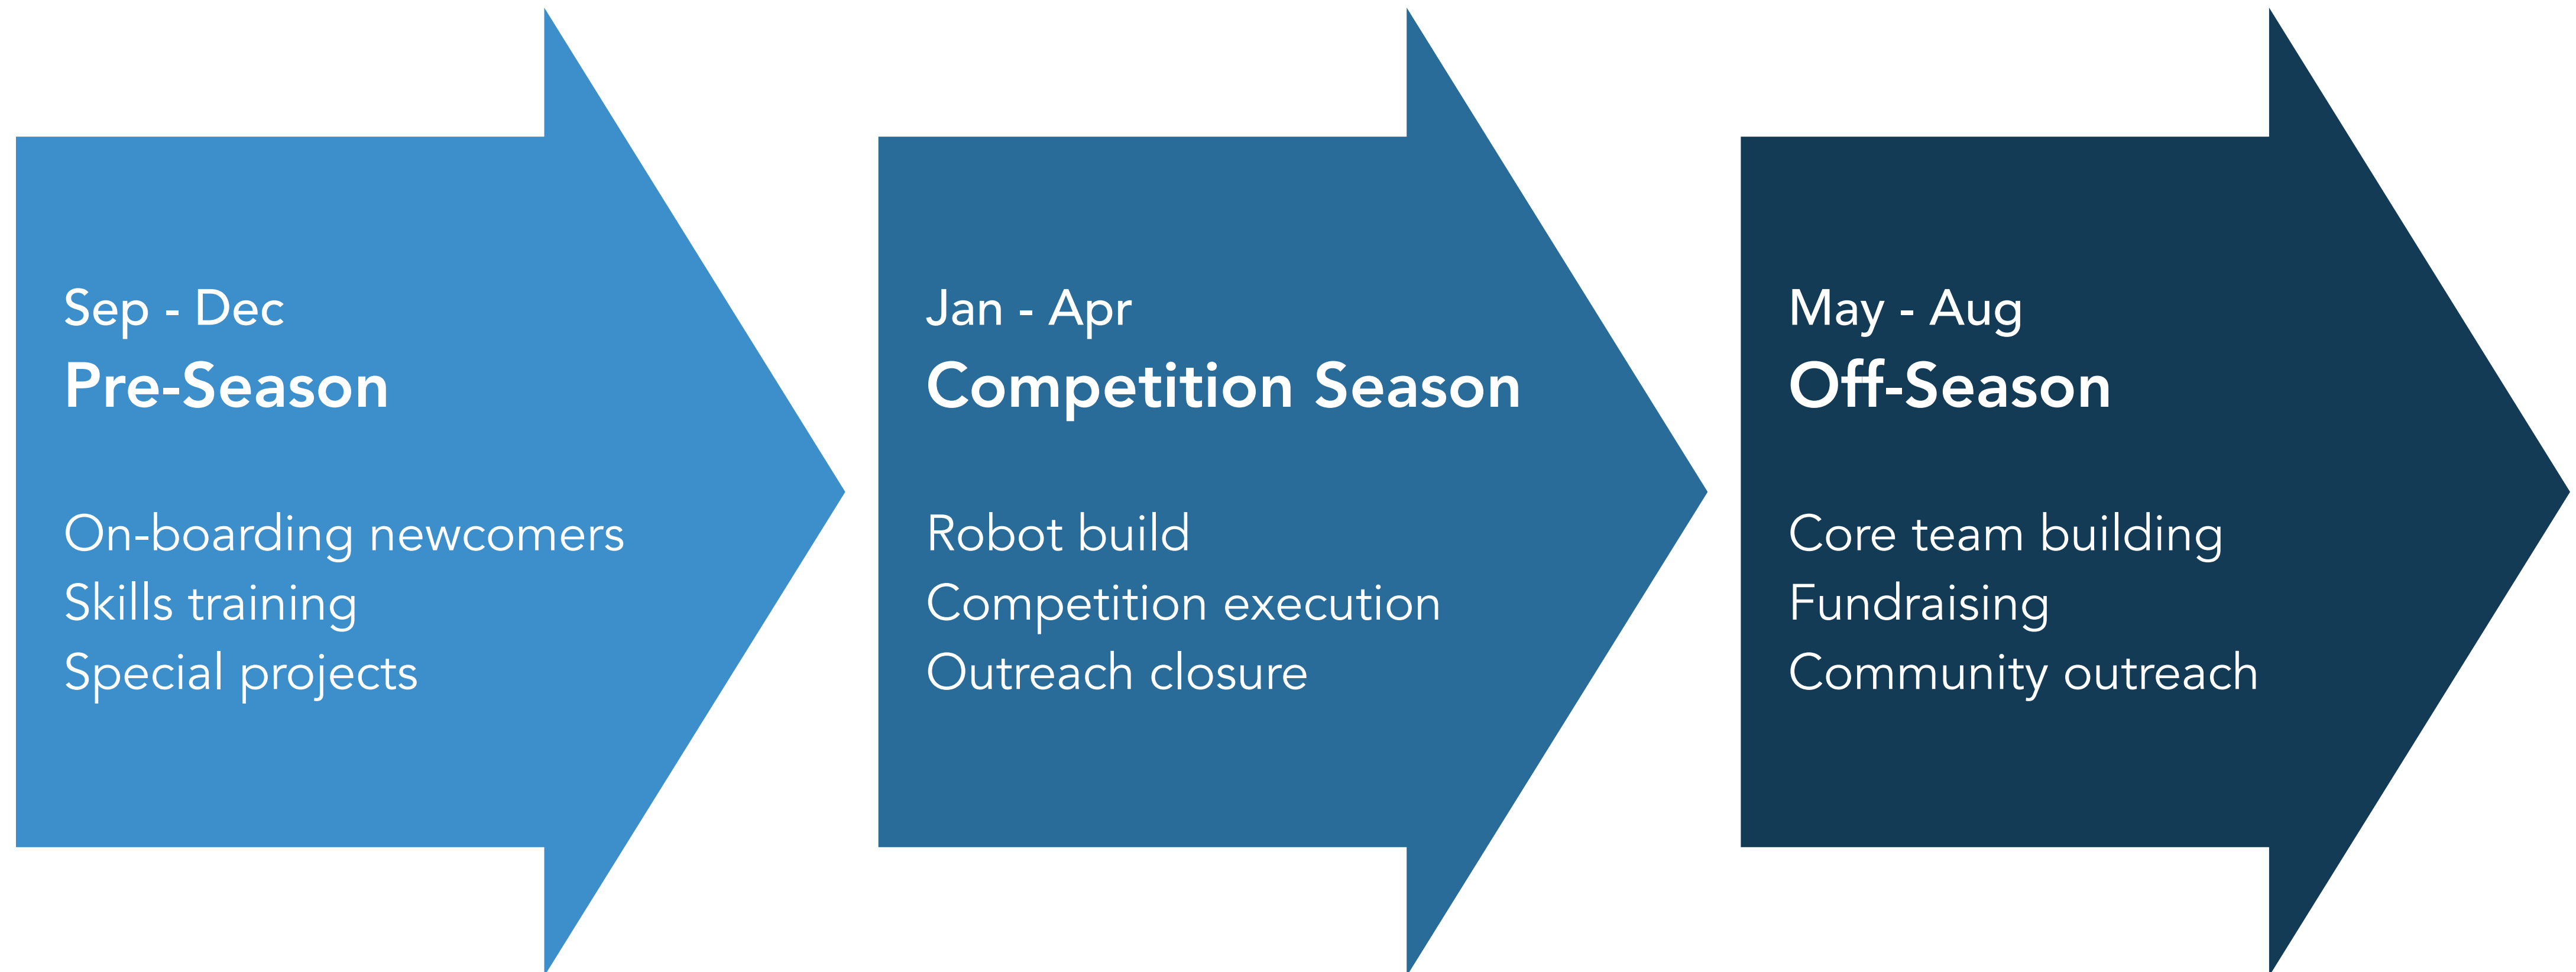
Sep - Dec
Pre-Season

On-boarding newcomers
Skills training
Special projects

Jan - Apr
Competition Season

Robot build
Competition execution
Outreach closure

May - Aug
Off-Season

Core team building
Fundraising
Community outreach